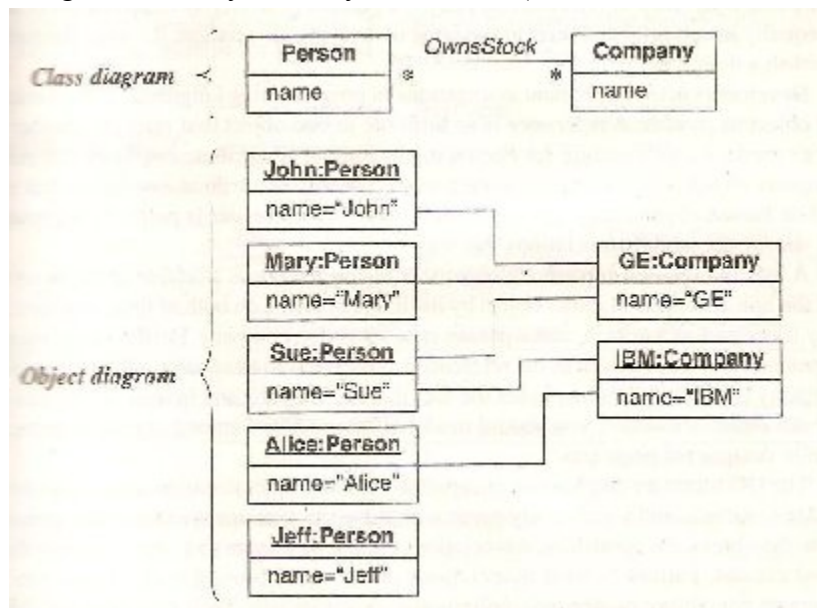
Class diagram

| Person |
|---|
| name |

OwnsStock

$*$ $*$

| Company |
|---|
| name |

Object diagram

| John:Person |
|---|
| name="John" |

| Mary:Person |
|---|
| name="Mary" |

| GE:Company |
|---|
| name="GE" |

| Sue:Person |
|---|
| name="Sue" |

| IBM:Company |
|---|
| name="IBM" |

| Alice:Person |
|---|
| name="Alice" |

| Jeff:Person |
|---|
| name="Jeff" |